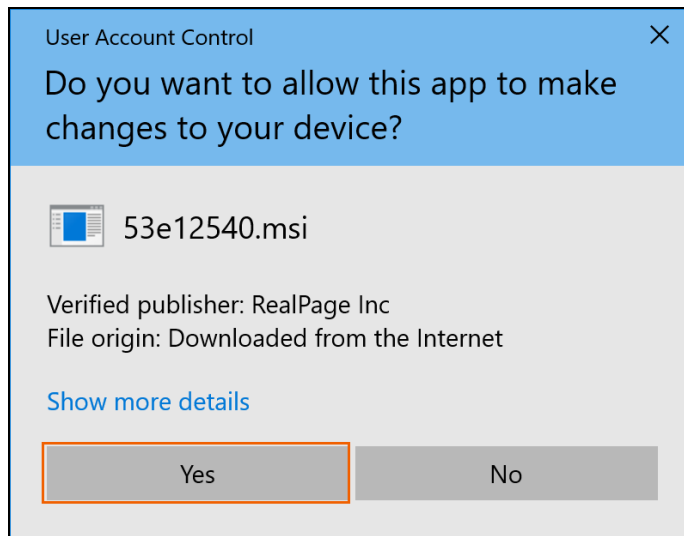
User Account Control

×

Do you want to allow this app to make changes to your device?

53e12540.msi

Verified publisher: RealPage Inc
File origin: Downloaded from the Internet

Show more details

Yes

No